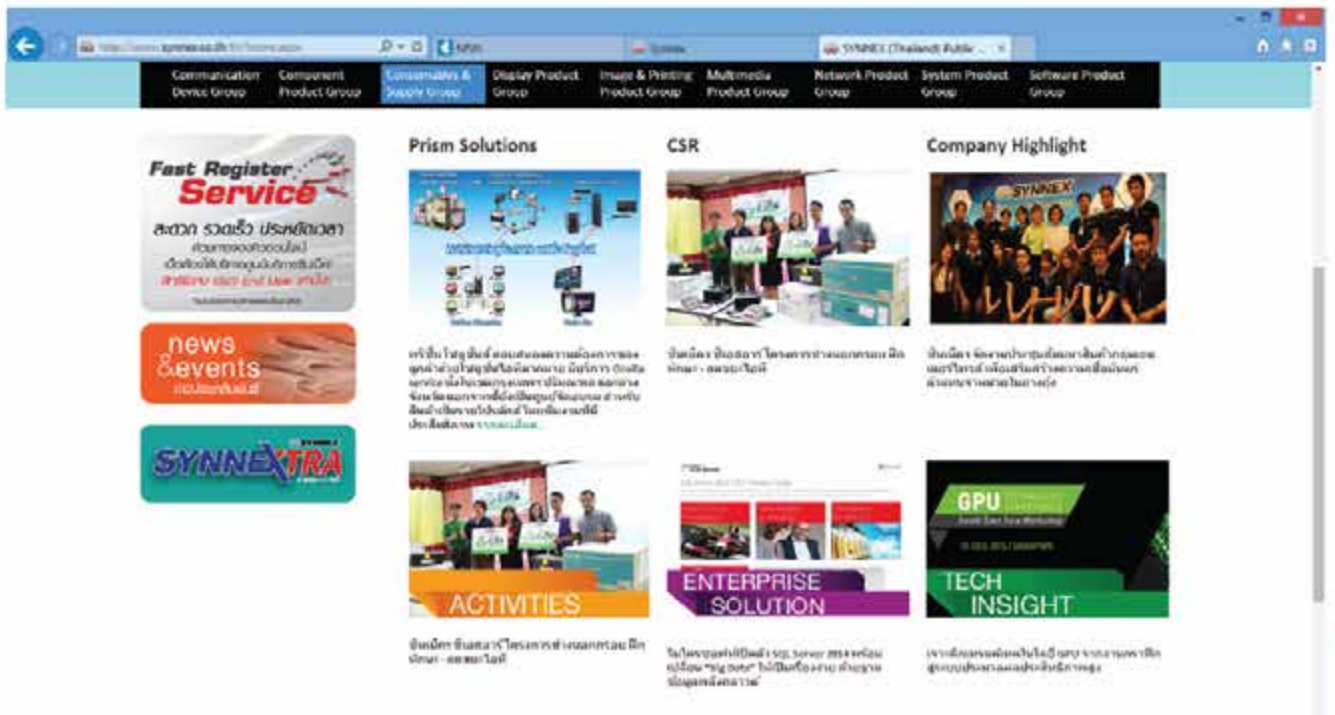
SYNNEX (Thailand) Public ...

Communication Device Group | Component Product Group | Consumables & Supply Group | Display Product Group | Image & Printing Product Group | Multimedia Product Group | Network Product Group | System Product Group | Software Product Group

Fast Register Service

สะดวก รวดเร็ว ประหยัดเวลา

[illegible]

news &events

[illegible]

SYNNEXTRA

Prism Solutions

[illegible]

CSR

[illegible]

Company Highlight

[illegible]

ACTIVITIES

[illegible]

ENTERPRISE SOLUTION

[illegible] SQL Server 2014 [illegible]

GPU

TECH INSIGHT

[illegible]